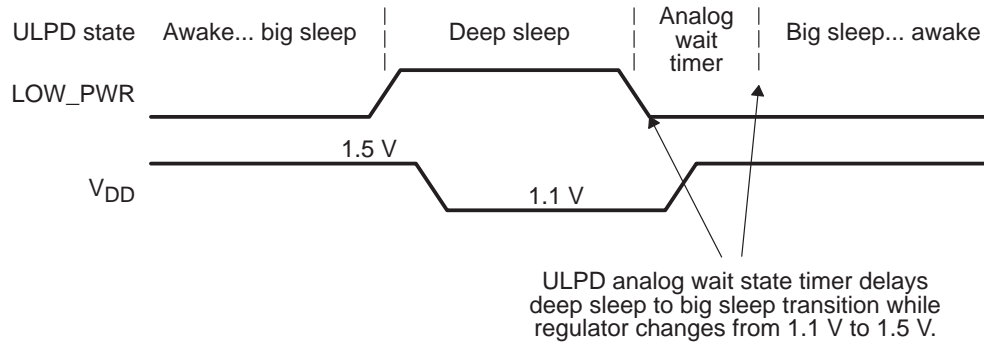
ULPD state Awake... big sleep Deep sleep Analog wait timer Big sleep... awake

LOW_PWR

1.5 V

$V_{DD}$

1.1 V

ULPD analog wait state timer delays deep sleep to big sleep transition while regulator changes from 1.1 V to 1.5 V.